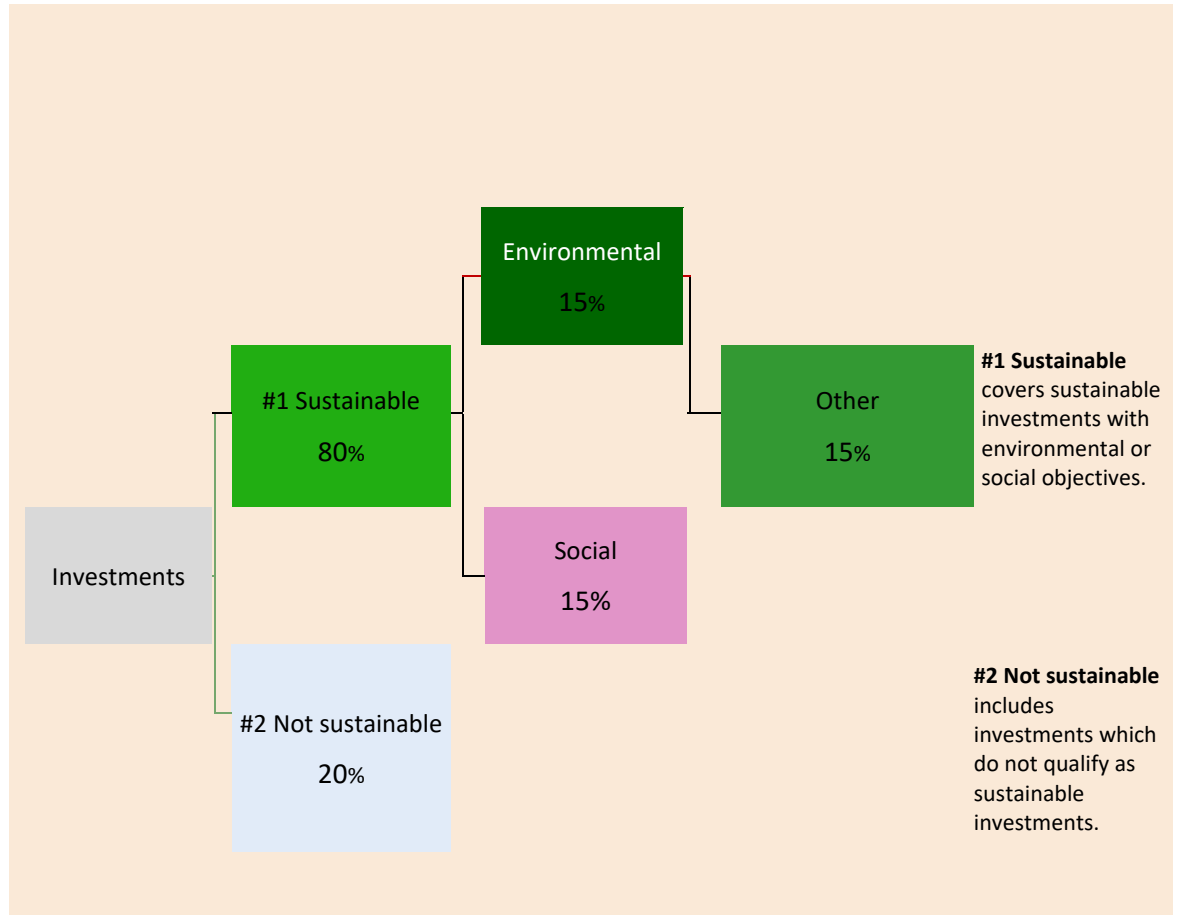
Investments

#1 Sustainable
80%

#2 Not sustainable
20%

Environmental
15%

Social
15%

Other
15%

**#1 Sustainable** covers sustainable investments with environmental or social objectives.

**#2 Not sustainable** includes investments which do not qualify as sustainable investments.